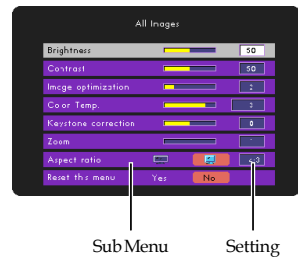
All Images

| | | |
|---|---|---|
| Brightness | | 50 |
| Contrast | | 50 |
| Image optimization | | 2 |
| Color Temp. | | 3 |
| Keystone correction | | 0 |
| Zoom | | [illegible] |
| Aspect ratio | | 4:3 |
| Reset this menu | Yes | No |

Sub Menu

Setting